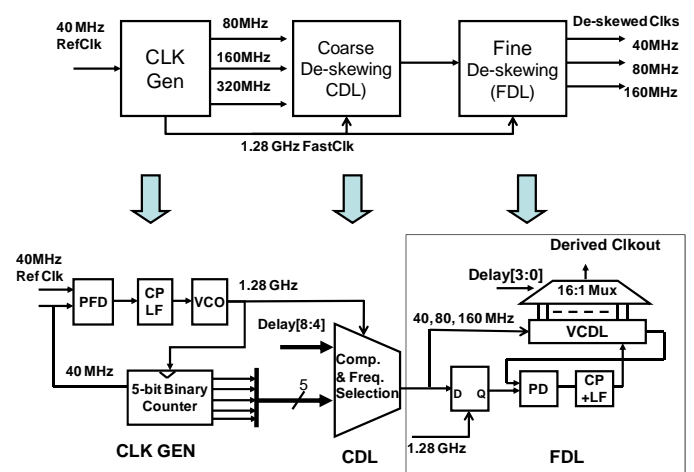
40 MHz
RefClk

CLK
Gen

80MHz
160MHz
320MHz

Coarse
De-skewing
CDL)

Fine
De-skewing
(FDL)

De-skewed Clks
40MHz
80MHz
160MHz

1.28 GHz FastClk

40MHz
Ref Clk

PFD

CP
LF

VCO

1.28 GHz

40 MHz

5-bit Binary
Counter

Delay[8:4]

5

Comp.
& Freq.
Selection

Derived Clkout

Delay[3:0]

16:1 Mux

40, 80, 160 MHz

VCDL

D
Q

PD

CP
+LF

1.28 GHz

CLK GEN

CDL

FDL